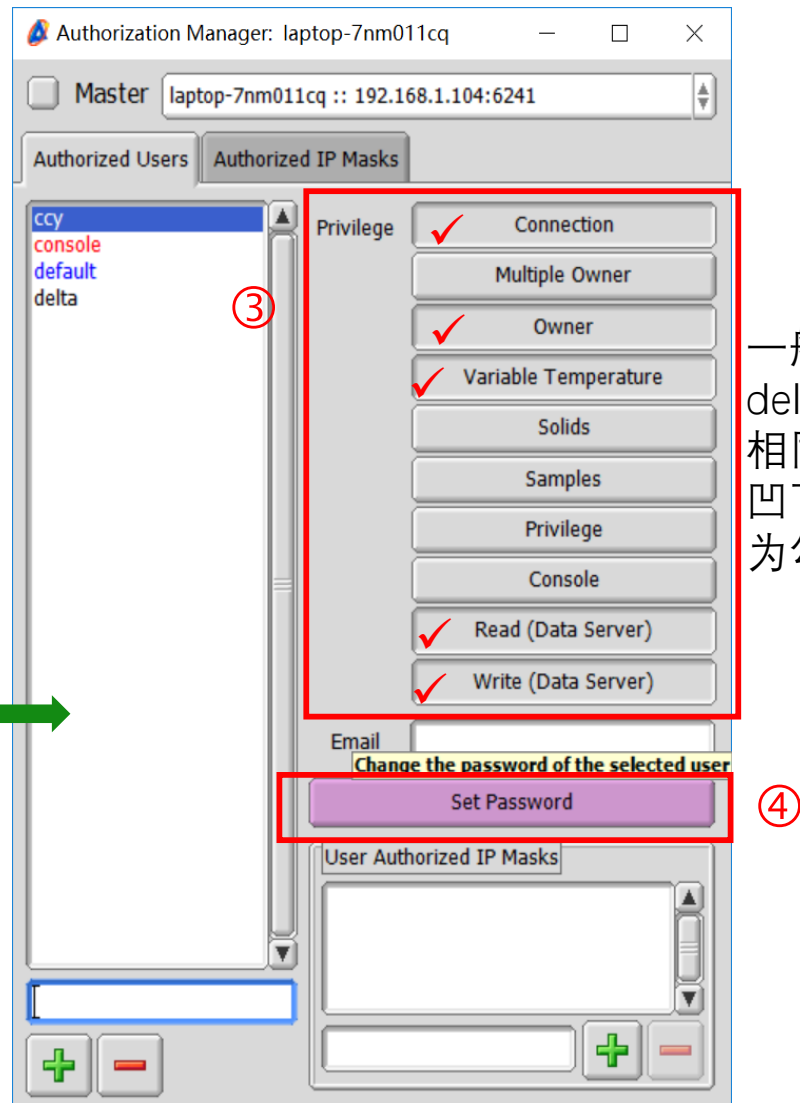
Authorization Manager: laptop-7nm011cq

Master laptop-7nm011cq :: 192.168.1.104:6241

Authorized Users | Authorized IP Masks

ccy
console
default
delta

③

Privilege
Connection
Multiple Owner
Owner
Variable Temperature
Solids
Samples
Privilege
Console
Read (Data Server)
Write (Data Server)

Email
Change the password of the selected user
Set Password

④

User Authorized IP Masks

一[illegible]
del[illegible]
相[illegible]
凹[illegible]
为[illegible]